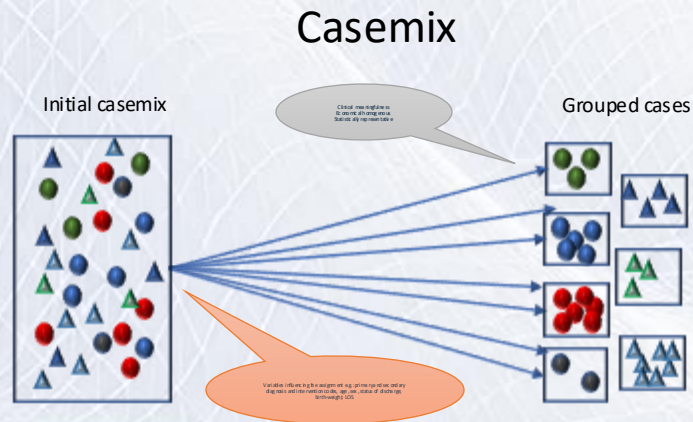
Casemix

Initial casemix

Grouped cases

Clinical meaningfulness
Economic homogeneous
Statistically representable

Variables influencing the assignment e.g. primary or secondary diagnosis and intervention codes, age, sex, status of discharge, birthweight, LOS